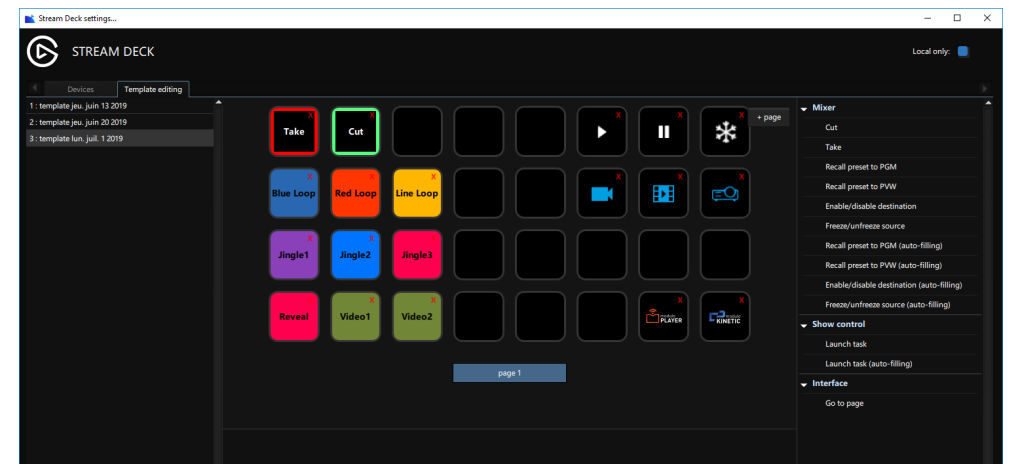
Stream Deck settings...

STREAM DECK

Local only:

Devices
Template editing

1 : template jeu. juin 13 2019
2 : template jeu. juin 20 2019
3 : template lun. juil. 1 2019

+ page

Take X
Cut X
X
X
X

Blue Loop X
Red Loop X
Line Loop X
X
X
X

Jingle1 X
Jingle2 X
Jingle3 X

Reveal X
Video1 X
Video2 X
PLAYER X
KINETIC X

page 1

Mixer
Cut
Take
Recall preset to PGM
Recall preset to PVW
Enable/disable destination
Freeze/unfreeze source
Recall preset to PGM (auto-filling)
Recall preset to PVW (auto-filling)
Enable/disable destination (auto-filling)
Freeze/unfreeze source (auto-filling)
Show control
Launch task
Launch task (auto-filling)
Interface
Go to page